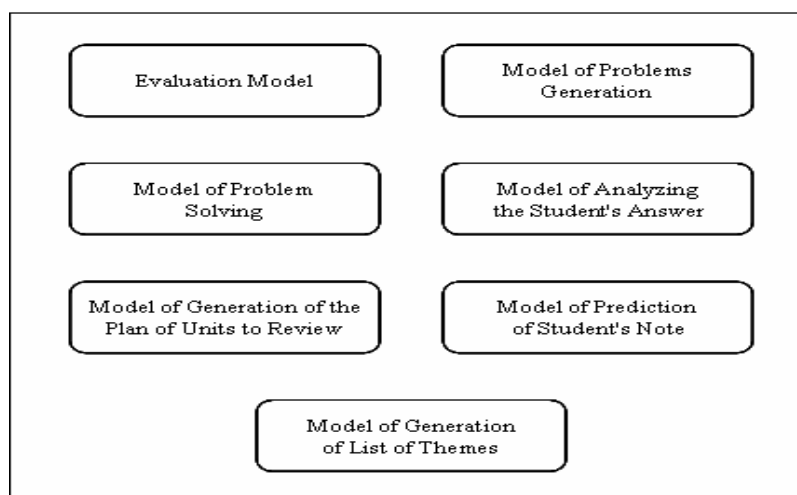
Evaluation Model

Model of Problems Generation

Model of Problem Solving

Model of Analyzing the Student's Answer

Model of Generation of the Plan of Units to Review

Model of Prediction of Student's Note

Model of Generation of List of Themes